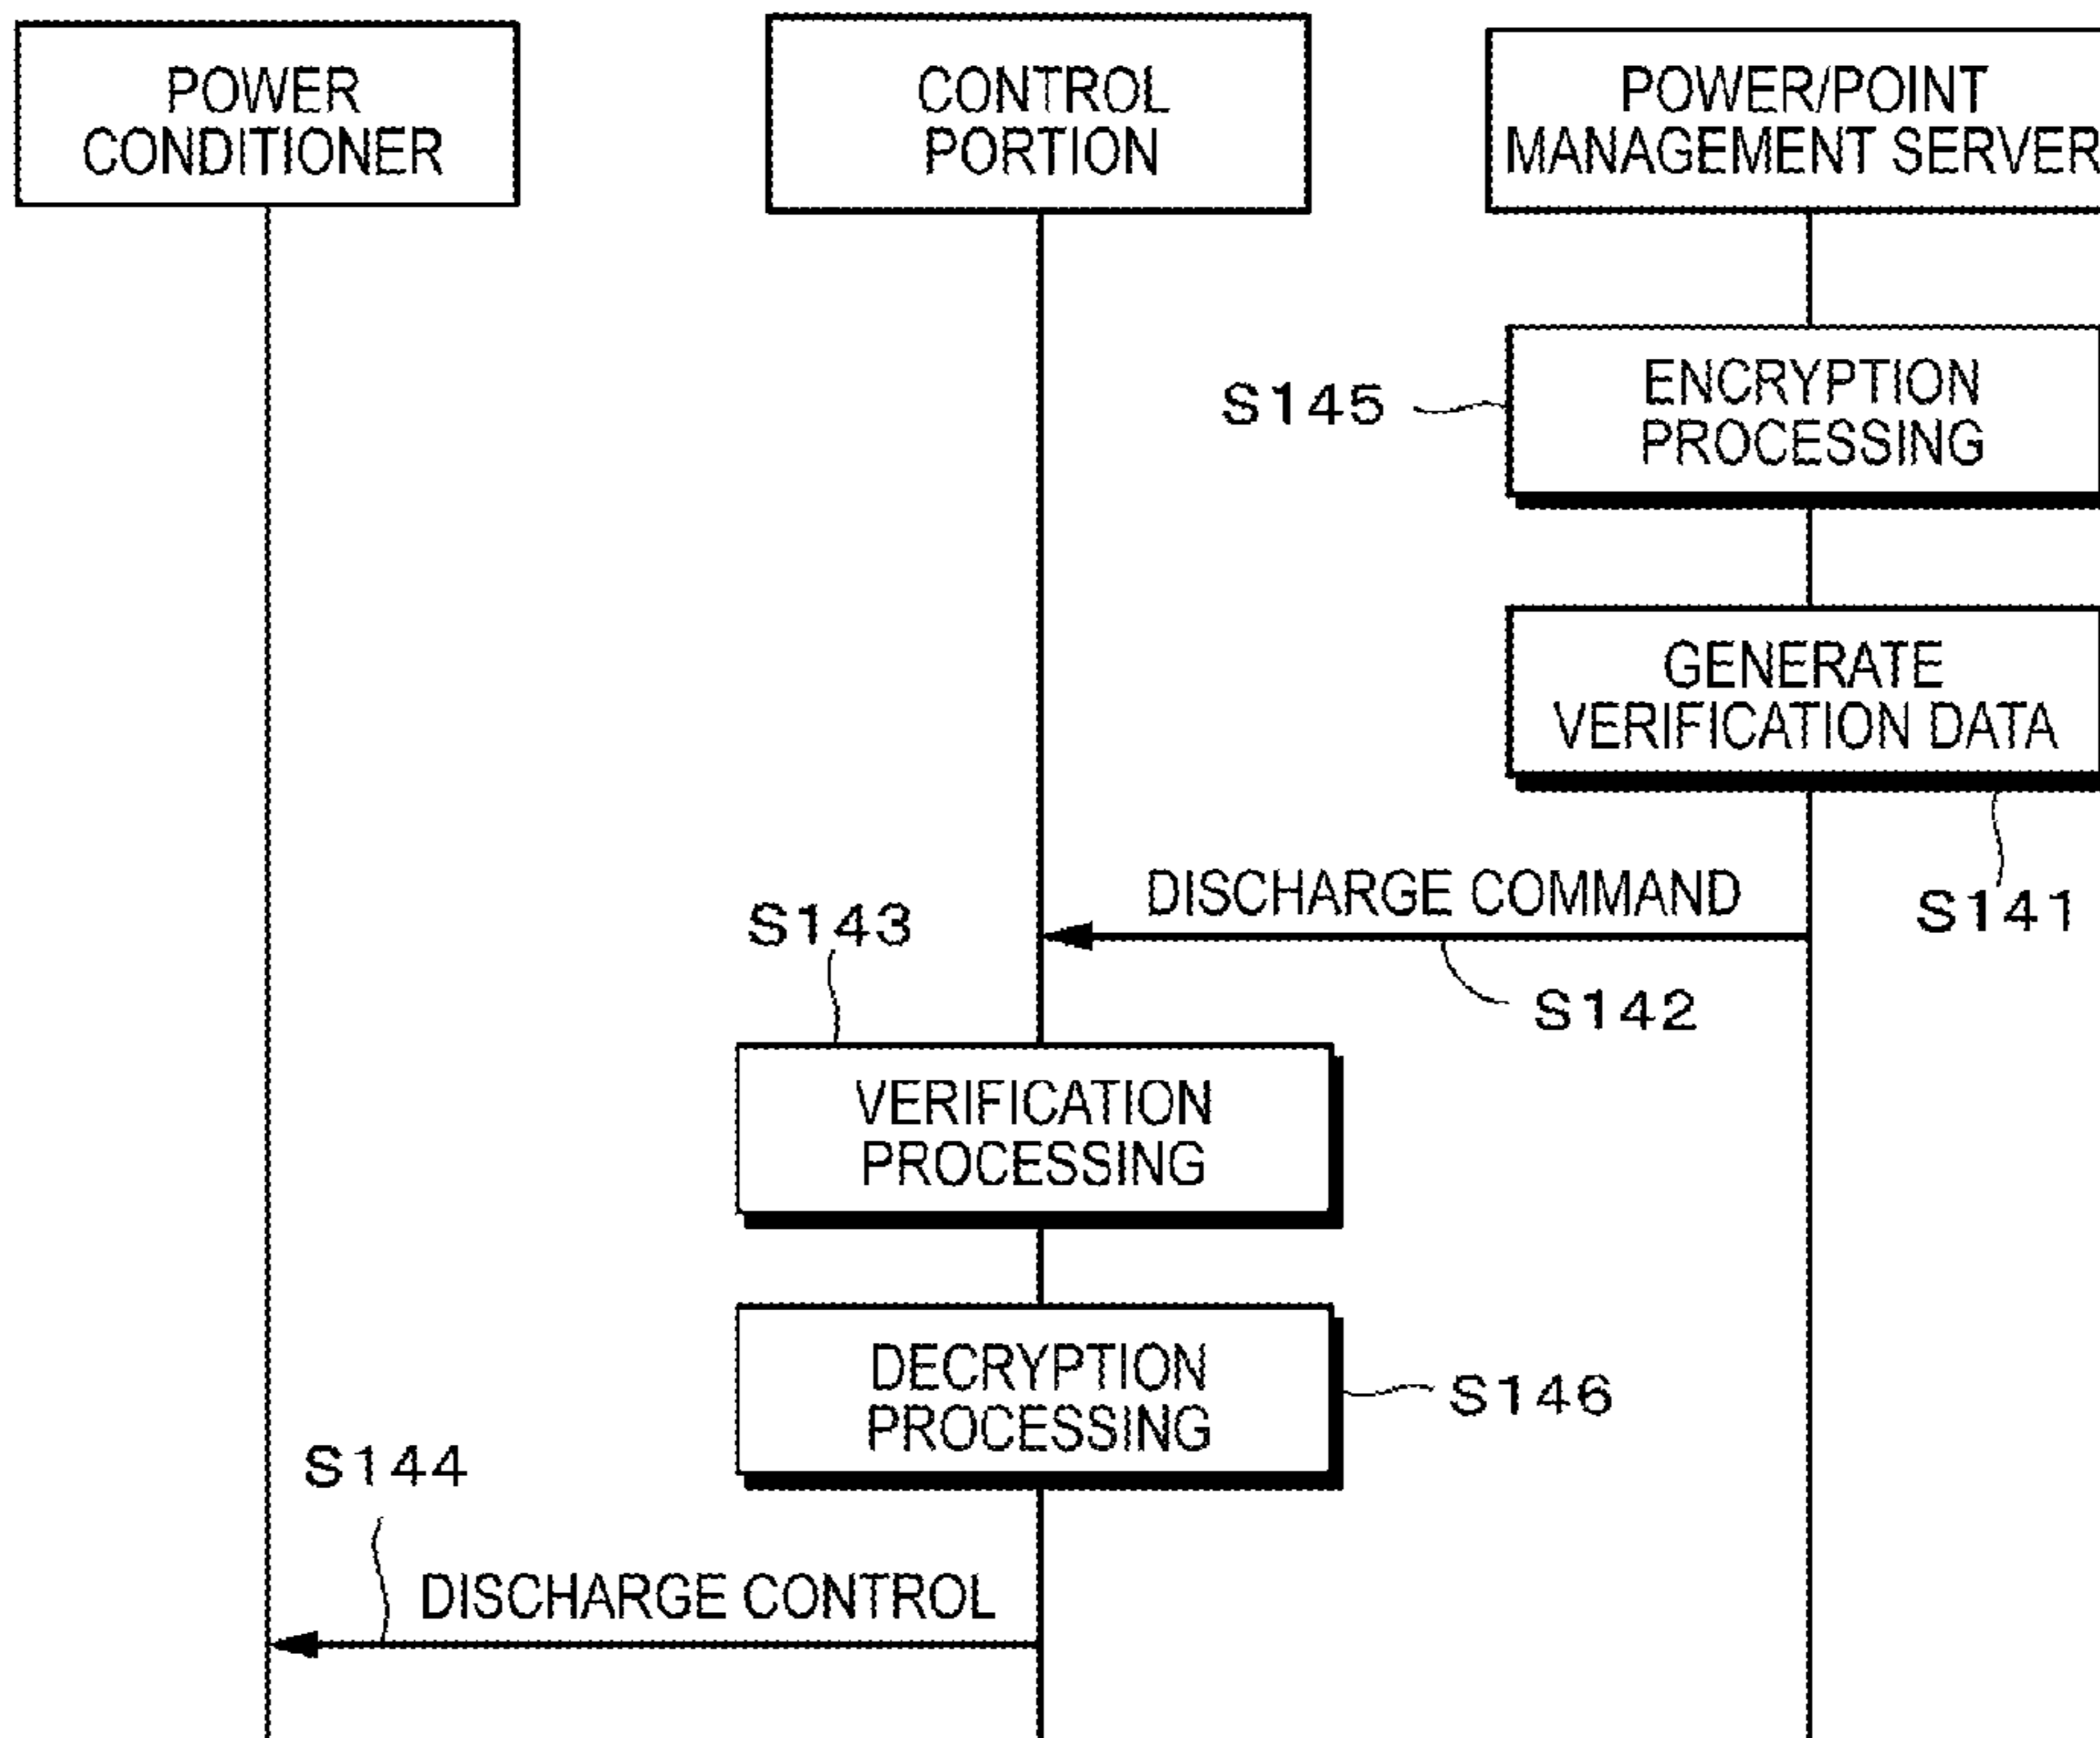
POWER CONDITIONER

CONTROL PORTION

POWER/POINT MANAGEMENT SERVER

S145

ENCRYPTION PROCESSING

GENERATE VERIFICATION DATA

DISCHARGE COMMAND

S141

S143

S142

VERIFICATION PROCESSING

DECRYPTION PROCESSING

S146

S144

DISCHARGE CONTROL